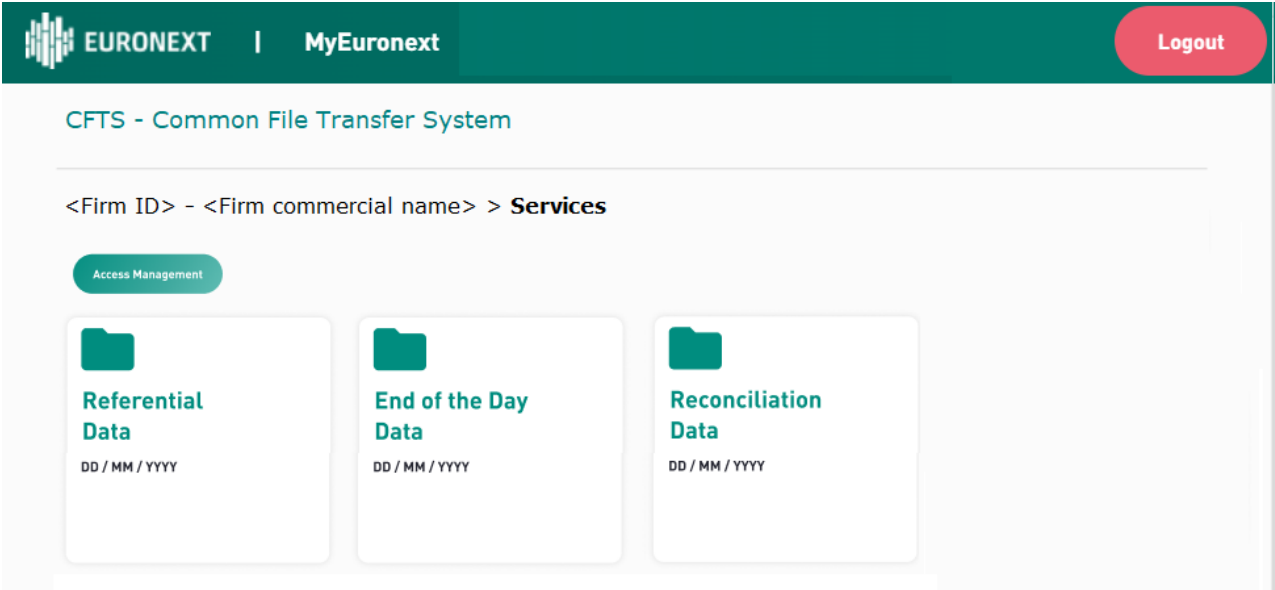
EURONEXT | MyEuronext

Logout

CFTS - Common File Transfer System

<Firm ID> - <Firm commercial name> > **Services**

Access Management

Referential Data

DD / MM / YYYY

End of the Day Data

DD / MM / YYYY

Reconciliation Data

DD / MM / YYYY